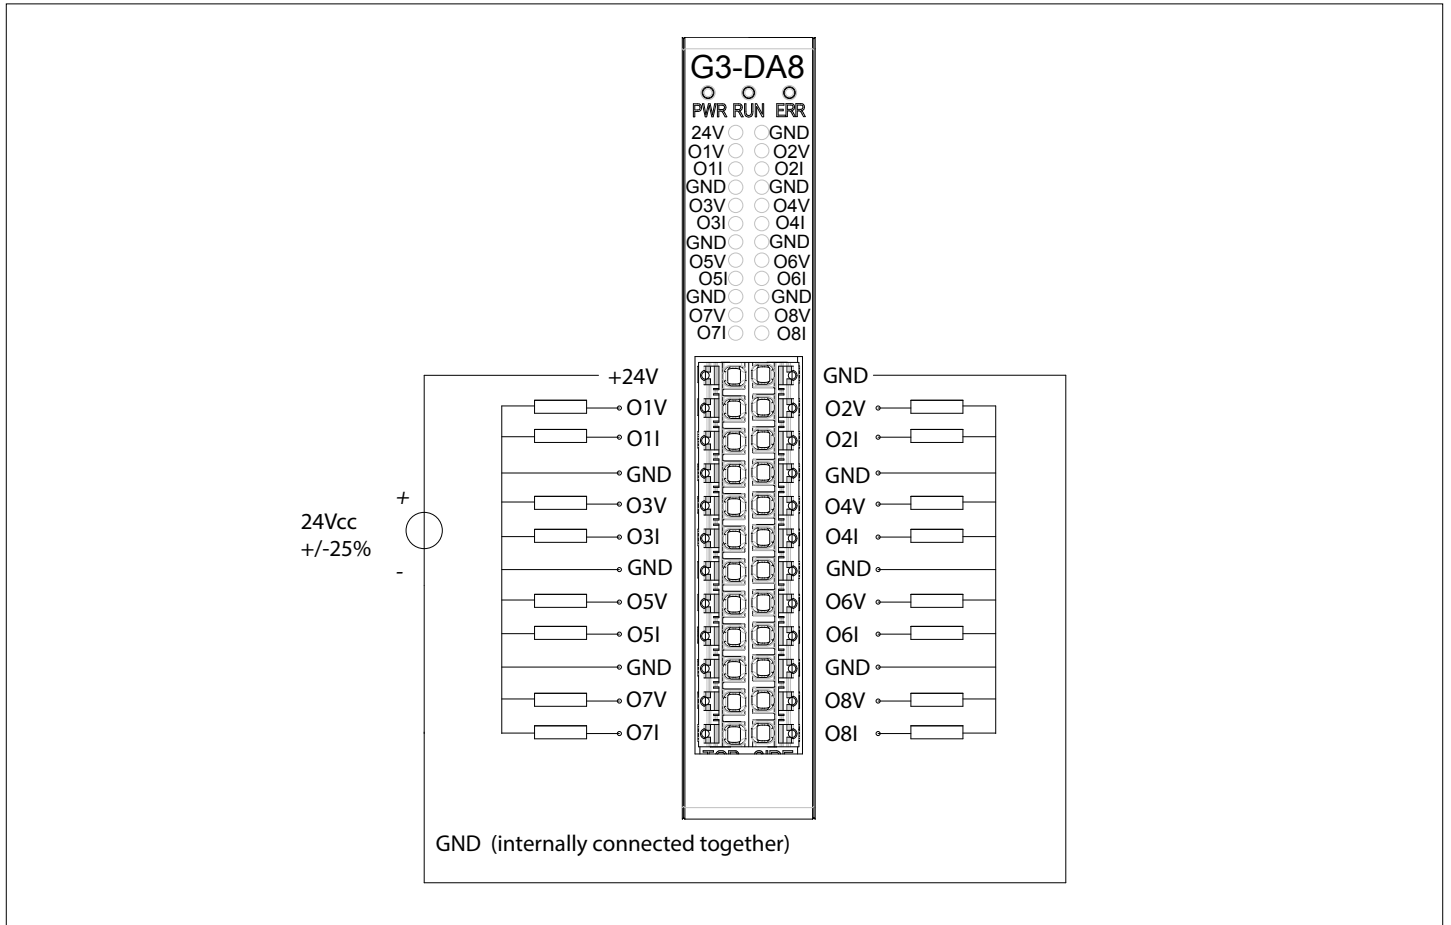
G3-DA8

PWR RUN ERR

24V GND
O1V O2V
O1I O2I
GND GND
O3V O4V
O3I O4I
GND GND
O5V O6V
O5I O6I
GND GND
O7V O8V
O7I O8I

+24V
O1V
O1I
GND
O3V
O3I
GND
O5V
O5I
GND
O7V
O7I

GND
O2V
O2I
GND
O4V
O4I
GND
O6V
O6I
GND
O8V
O8I

+
24Vcc
+/-25%
-

GND (internally connected together)